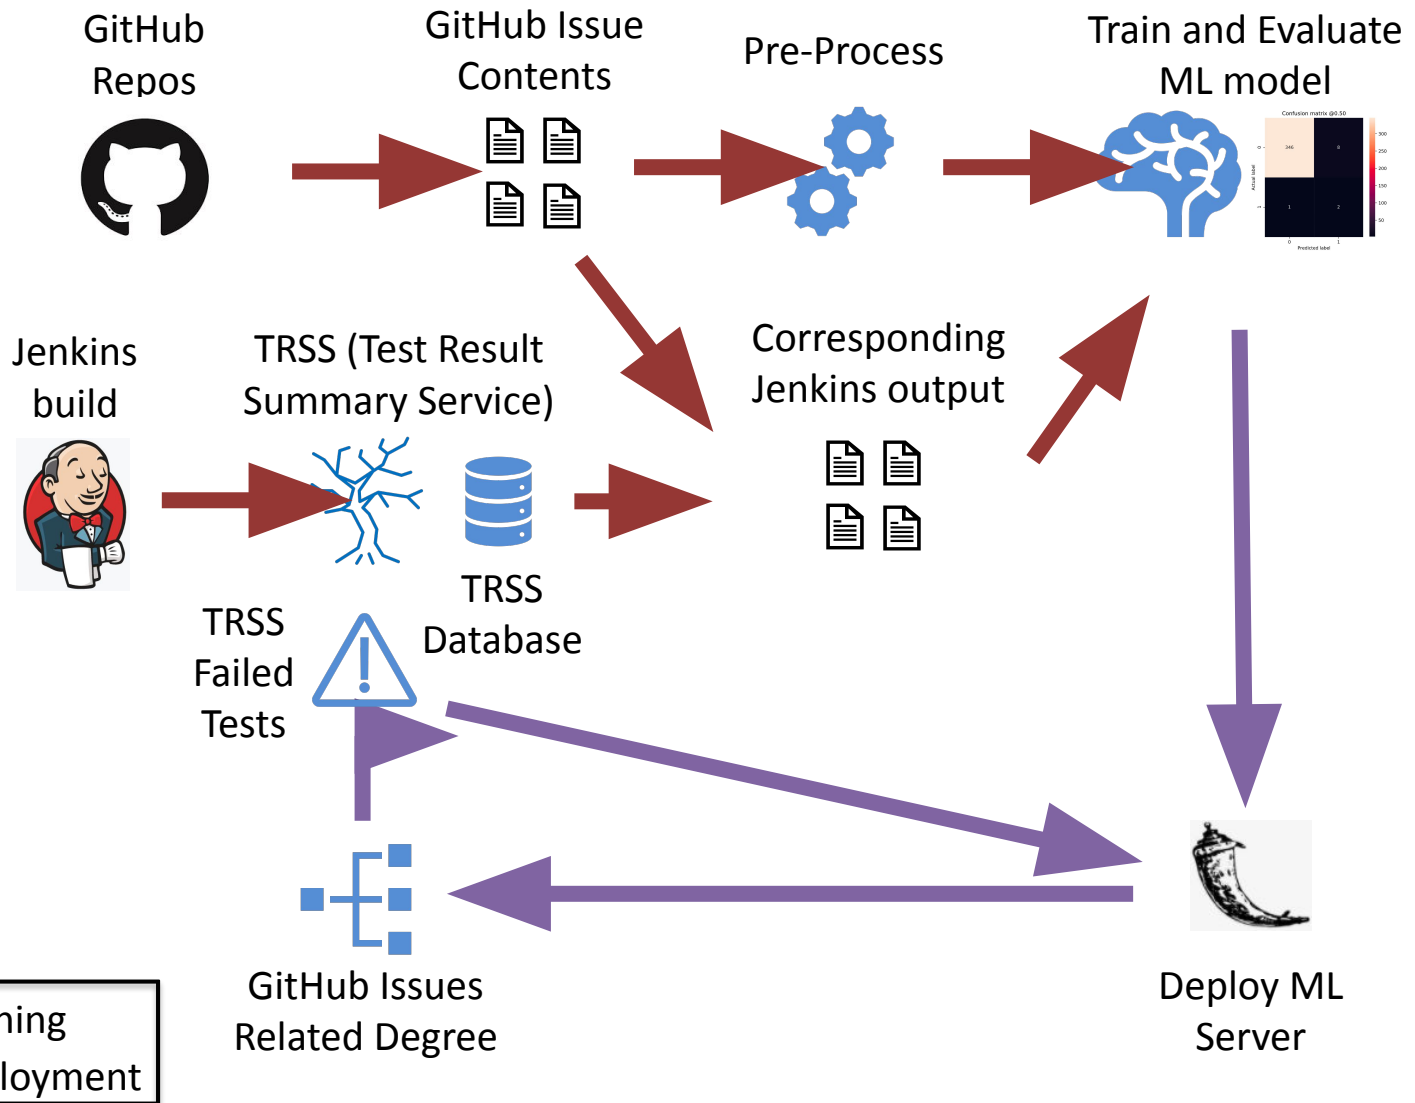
GitHub Repos

GitHub Issue Contents

Pre-Process

Train and Evaluate ML model

Confusion matrix @0.50

246

0

1

2

Actual label

Predicted label

Jenkins build

TRSS (Test Result Summary Service)

Corresponding Jenkins output

TRSS Database

TRSS Failed Tests

GitHub Issues Related Degree

Deploy ML Server

ning

loyment